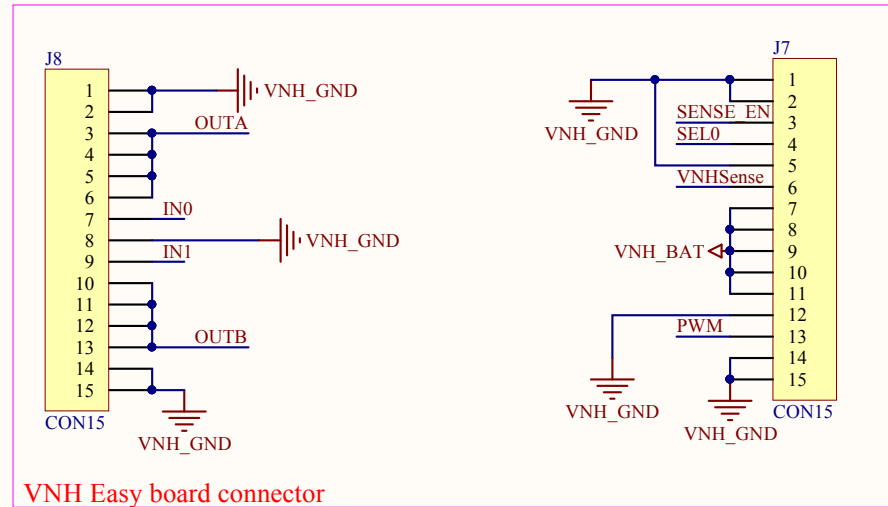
J8

1
2
3
4
5
6
7
8
9
10
11
12
13
14
15

CON15

VNH_GND
OUTA
IN0
VNH_GND
IN1
OUTB
VNH_GND

J7

1
2
3
4
5
6
7
8
9
10
11
12
13
14
15

CON15

VNH_GND
SENSE_EN
SEL0
VNHSense
VNH_BAT
PWM
VNH_GND
VNH_GND

VNH Easy board connector